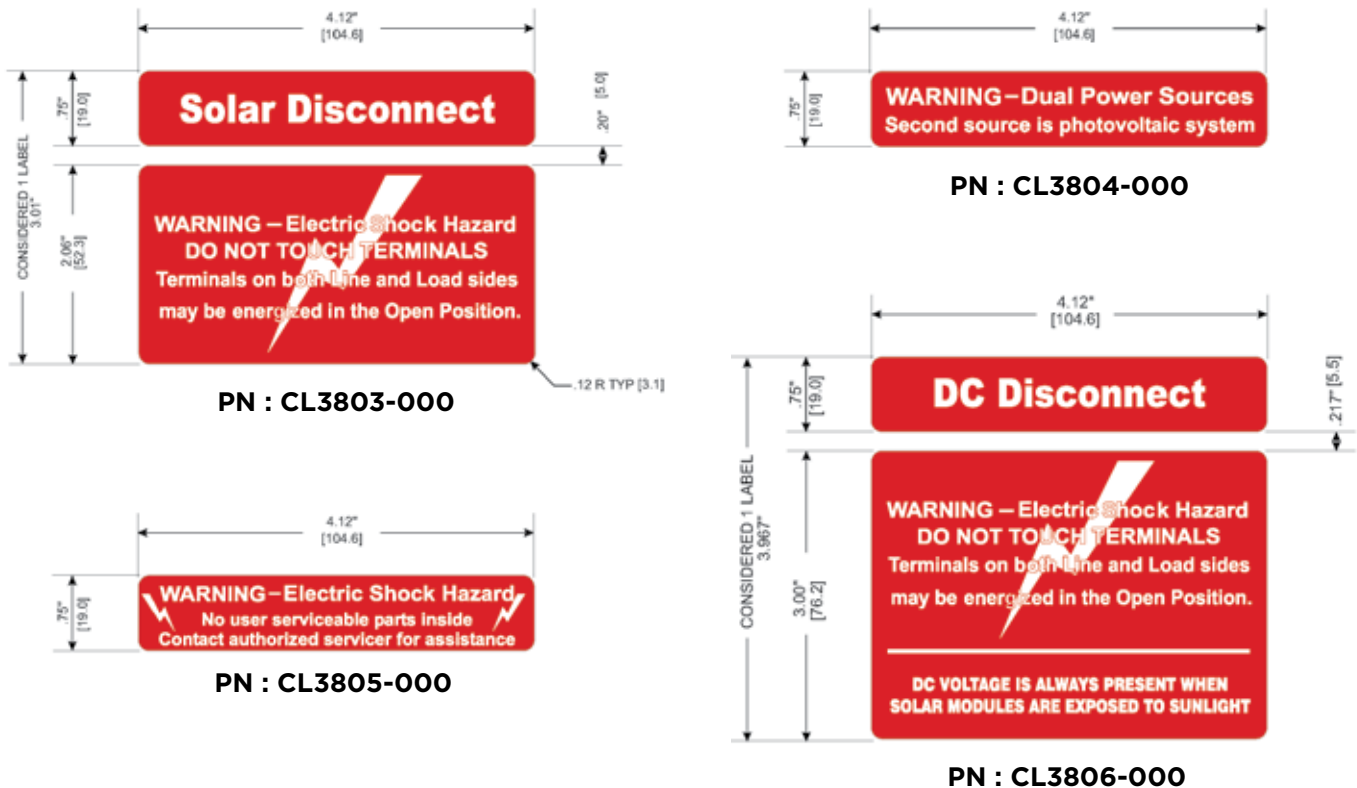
4.12"
[104.6]

CONSIDERED 1 LABEL
3.01"

.75"
[19.0]

Solar Disconnect

.20"
[5.0]

2.06"
[52.3]

WARNING – Electric Shock Hazard
DO NOT TOUCH TERMINALS
Terminals on both Line and Load sides may be energized in the Open Position.

.12 R TYP [3.1]

PN : CL3803-000

4.12"
[104.6]

.75"
[19.0]

WARNING – Dual Power Sources
Second source is photovoltaic system

PN : CL3804-000

4.12"
[104.6]

.75"
[19.0]

WARNING – Electric Shock Hazard
No user serviceable parts inside
Contact authorized servicer for assistance

PN : CL3805-000

4.12"
[104.6]

CONSIDERED 1 LABEL
3.967"

.75"
[19.0]

DC Disconnect

.217" [5.5]

3.00"
[76.2]

WARNING – Electric Shock Hazard
DO NOT TOUCH TERMINALS
Terminals on both Line and Load sides may be energized in the Open Position.

DC VOLTAGE IS ALWAYS PRESENT WHEN SOLAR MODULES ARE EXPOSED TO SUNLIGHT

PN : CL3806-000